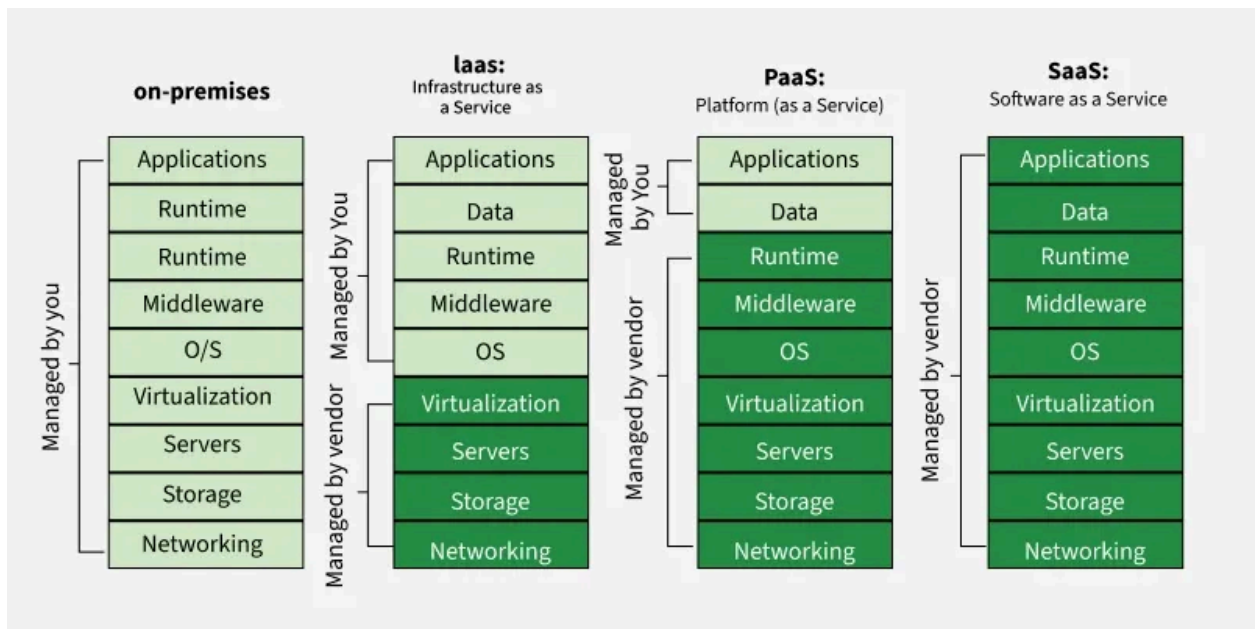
on-premises

Managed by you

Applications
Runtime
Runtime
Middleware
O/S
Virtualization
Servers
Storage
Networking

laas:
Infrastructure as a Service

Managed by You

Applications
Data
Runtime
Middleware
OS

Managed by vendor

Virtualization
Servers
Storage
Networking

PaaS:
Platform (as a Service)

Managed by You

Applications
Data

Managed by vendor

Runtime
Middleware
OS
Virtualization
Servers
Storage
Networking

SaaS:
Software as a Service

Managed by vendor

Applications
Data
Runtime
Middleware
OS
Virtualization
Servers
Storage
Networking